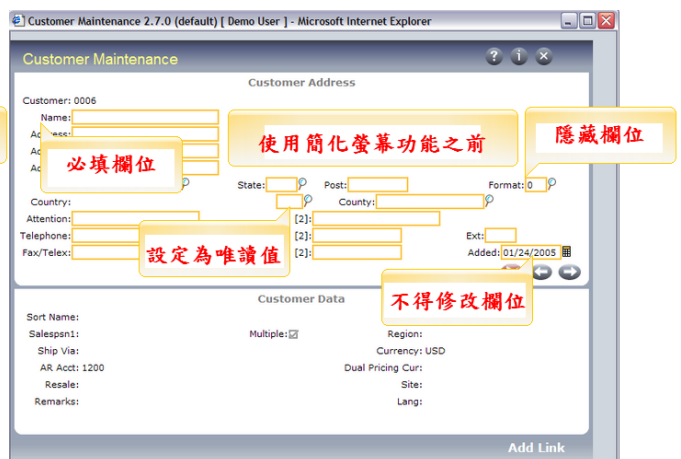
Customer Maintenance 2.7.0 (default) [ Demo User ] - Microsoft Internet Explorer

Customer Maintenance

Customer Address

Customer: 0006

Name:

Address:

Ac

Ac

必填欄位

使用簡化螢幕功能之前

隱藏欄位

State:

Post:

Format: 0

Country:

County:

Attention:

[2]:

Telephone:

[2]:

Ext:

Fax/Telex:

[2]:

Added: 01/24/2005

設定為唯讀值

不得修改欄位

Customer Data

Sort Name:

Salespsn1:

Multiple:

Region:

Ship Via:

Currency: USD

AR Acct: 1200

Dual Pricing Cur:

Resale:

Site:

Remarks:

Lang:

Add Link